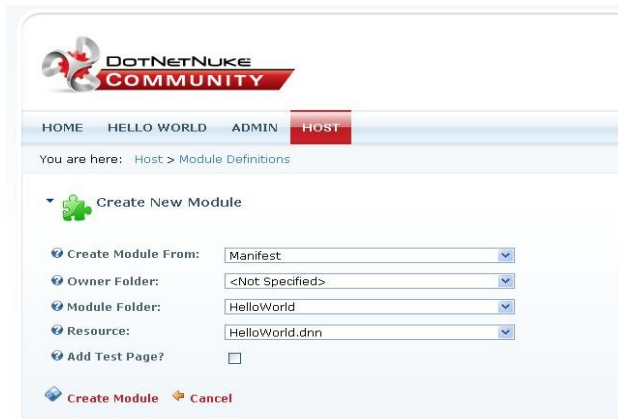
DotNetNuke
COMMUNITY

HOME HELLO WORLD ADMIN HOST

You are here: Host > Module Definitions

Create New Module

Create Module From: Manifest

Owner Folder: <Not Specified>

Module Folder: HelloWorld

Resource: HelloWorld.dnn

Add Test Page?

Create Module Cancel